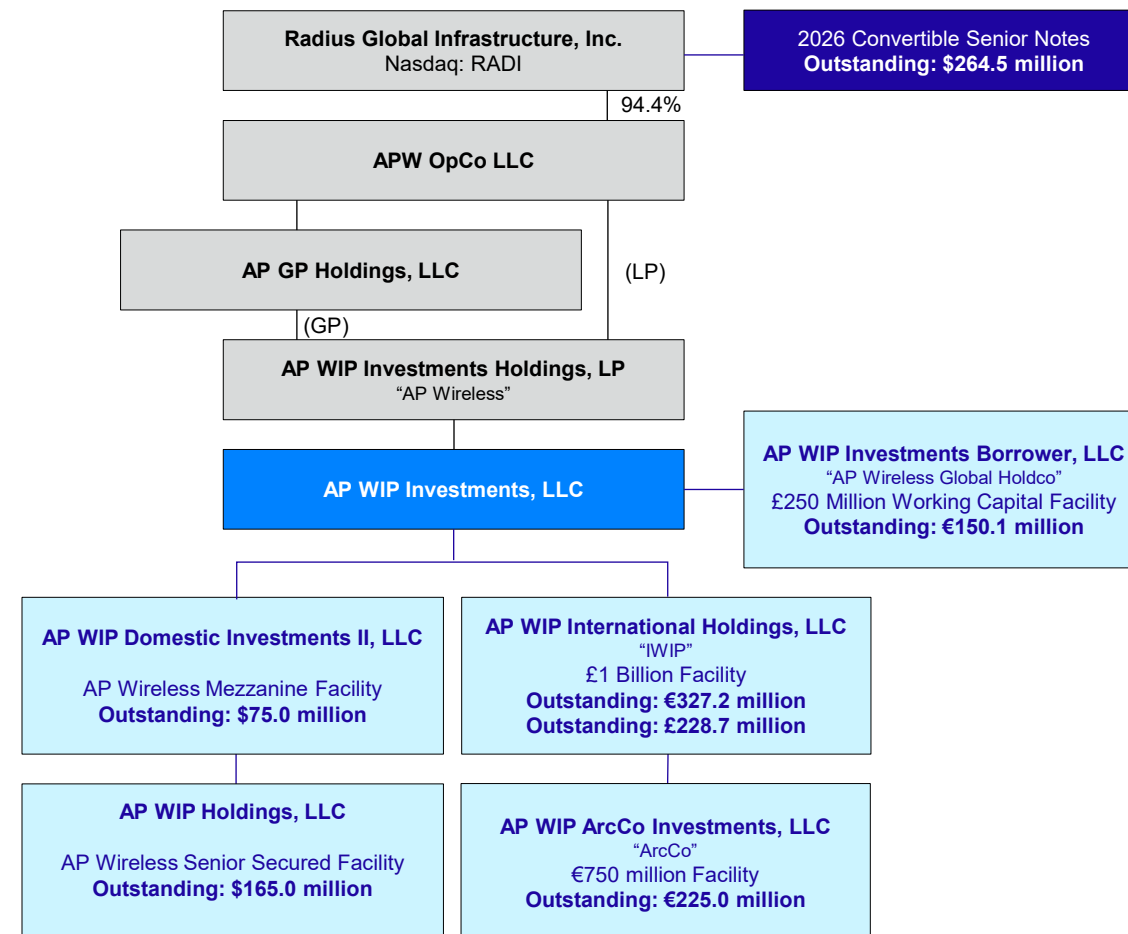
**Radius Global Infrastructure, Inc.**
Nasdaq: RADI

2026 Convertible Senior Notes
**Outstanding: $264.5 million**

94.4%

**APW OpCo LLC**

**AP GP Holdings, LLC**

(LP)

(GP)

**AP WIP Investments Holdings, LP**
“AP Wireless”

**AP WIP Investments, LLC**

**AP WIP Investments Borrower, LLC**
“AP Wireless Global Holdco”
£250 Million Working Capital Facility
**Outstanding: €150.1 million**

**AP WIP Domestic Investments II, LLC**

AP Wireless Mezzanine Facility
**Outstanding: $75.0 million**

**AP WIP International Holdings, LLC**
“IWIP”
£1 Billion Facility
**Outstanding: €327.2 million**
**Outstanding: £228.7 million**

**AP WIP Holdings, LLC**

AP Wireless Senior Secured Facility
**Outstanding: $165.0 million**

**AP WIP ArcCo Investments, LLC**
“ArcCo”
€750 million Facility
**Outstanding: €225.0 million**